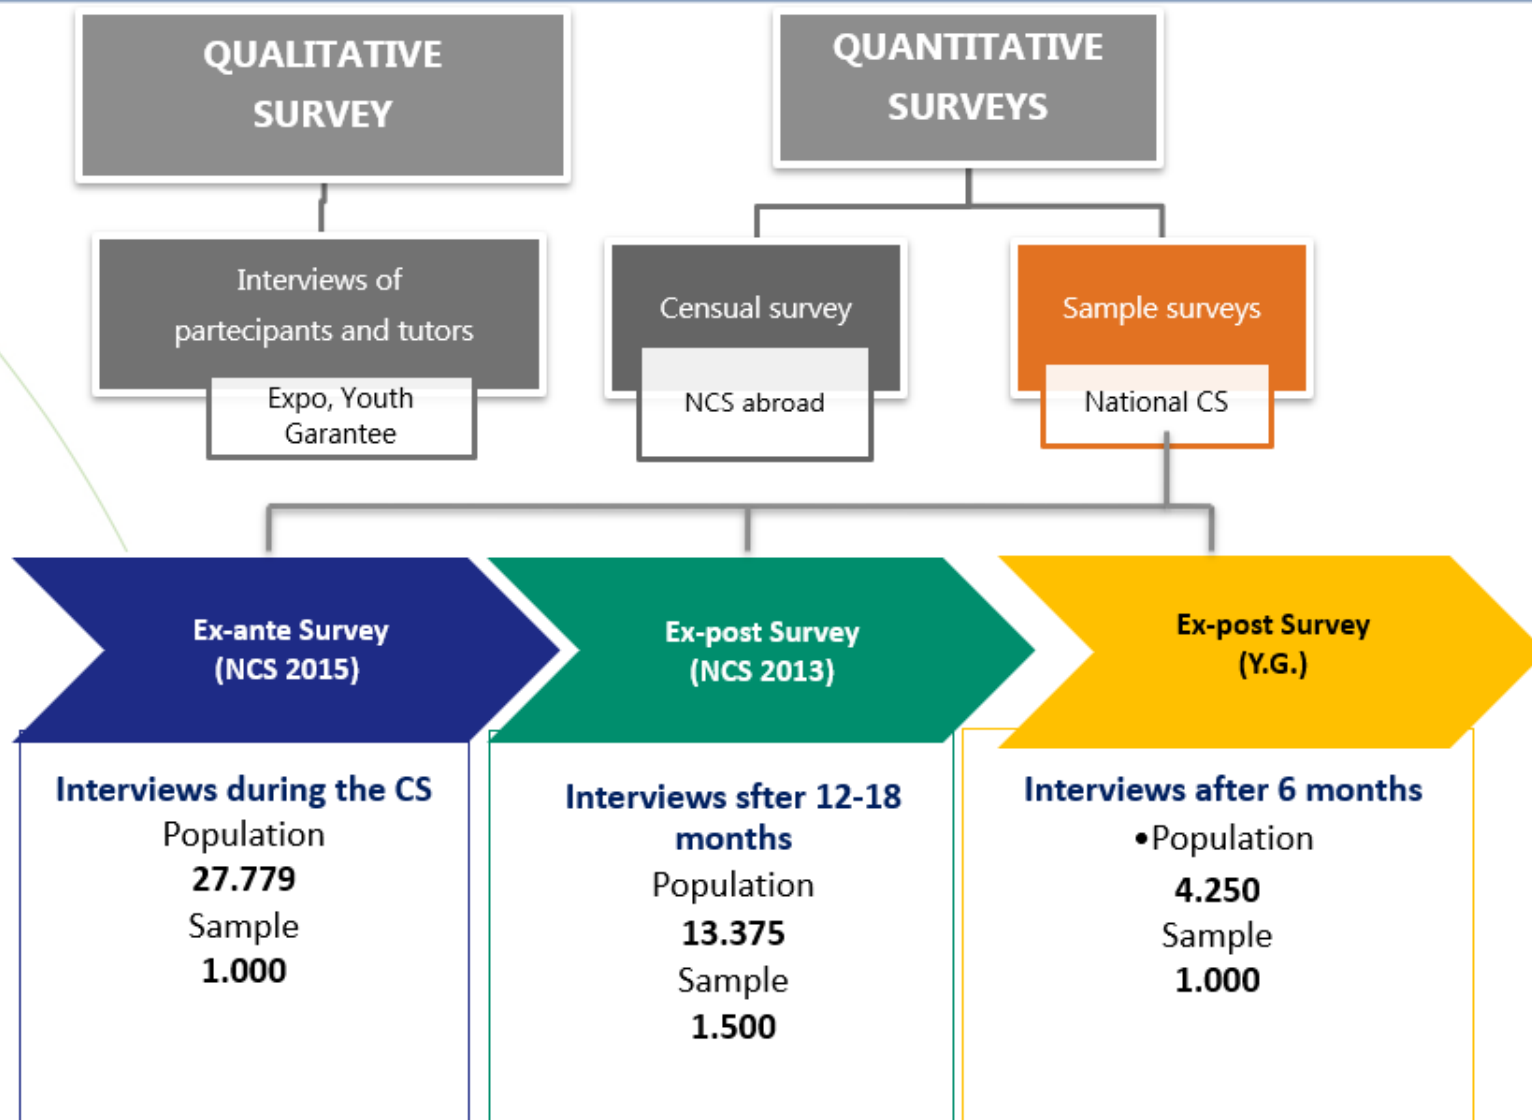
QUALITATIVE SURVEY

Interviews of partecipants and tutors

Expo, Youth Garantee

QUANTITATIVE SURVEYS

Censual survey

NCS abroad

Sample surveys

National CS

Ex-ante Survey (NCS 2015)

Interviews during the CS
Population
27.779
Sample
1.000

Ex-post Survey (NCS 2013)

Interviews sfter 12-18 months
Population
13.375
Sample
1.500

Ex-post Survey (Y.G.)

Interviews after 6 months
•Population
4.250
Sample
1.000